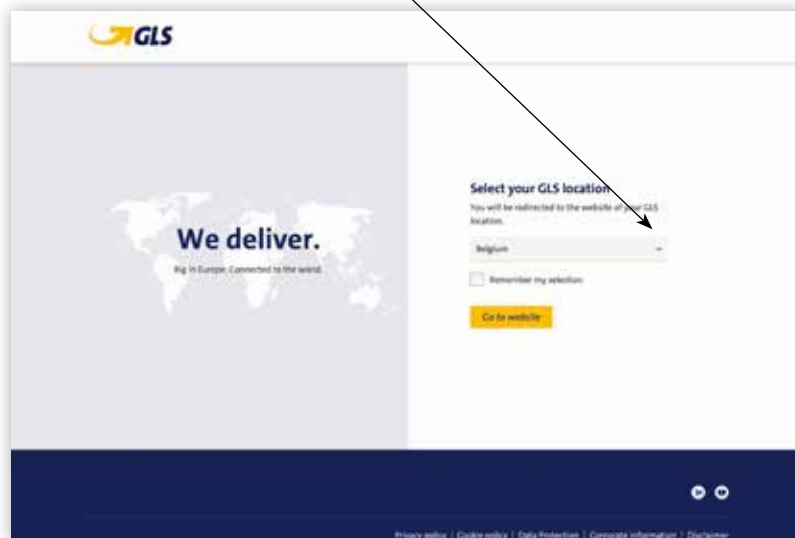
GLS

We deliver.

Big in Europe. Connected to the world.

Select your GLS location

You will be redirected to the website of your GLS location.

Belgium

Remember my selection

Go to website

Privacy policy | Cookie policy | Data Protection | Corporate information | Disclaimer